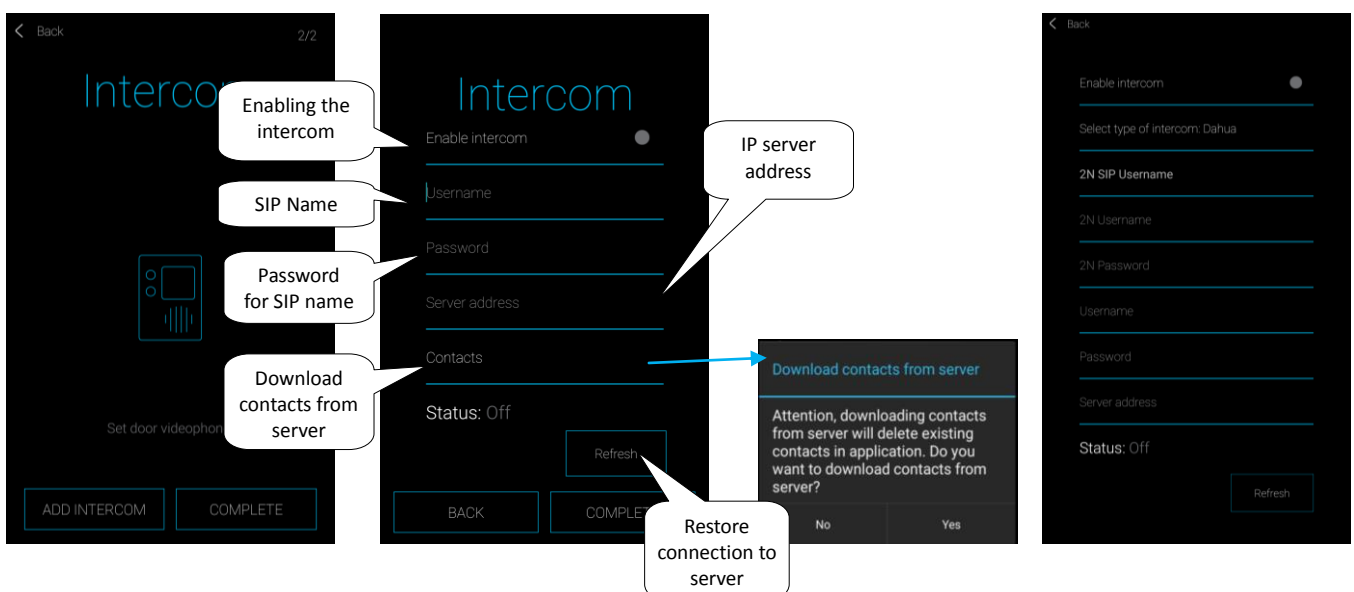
< Back 2/2

Interco

Enabling the intercom

SIP Name

Password for SIP name

Download contacts from server

Set door videophon

ADD INTERCOM

COMPLETE

Intercom

Enable intercom

Username

Password

Server address

Contacts

Status: Off

Refresh

BACK

COMPLET

IP server address

Restore connection to server

Download contacts from server

Attention, downloading contacts from server will delete existing contacts in application. Do you want to download contacts from server?

No

Yes

< Back

Enable intercom

Select type of intercom: Dahua

2N SIP Username

2N Username

2N Password

Username

Password

Server address

Status: Off

Refresh